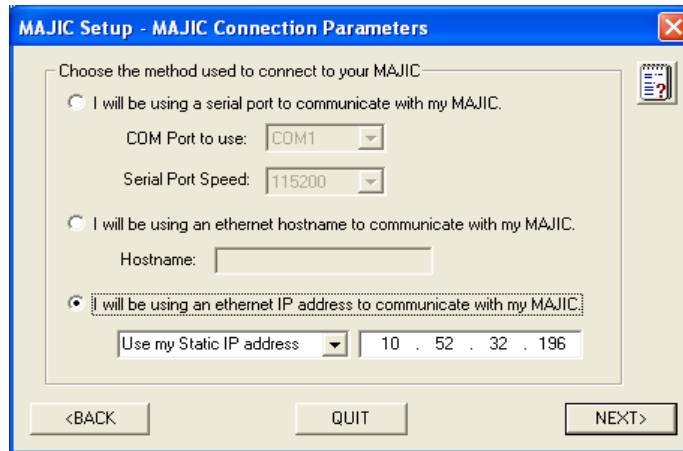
MAJIC Setup - MAJIC Connection Parameters

Choose the method used to connect to your MAJIC

I will be using a serial port to communicate with my MAJIC.

COM Port to use: COM1

Serial Port Speed: 115200

I will be using an ethernet hostname to communicate with my MAJIC.

Hostname:

I will be using an ethernet IP address to communicate with my MAJIC.

Use my Static IP address 10 . 52 . 32 . 196

<BACK QUIT NEXT>